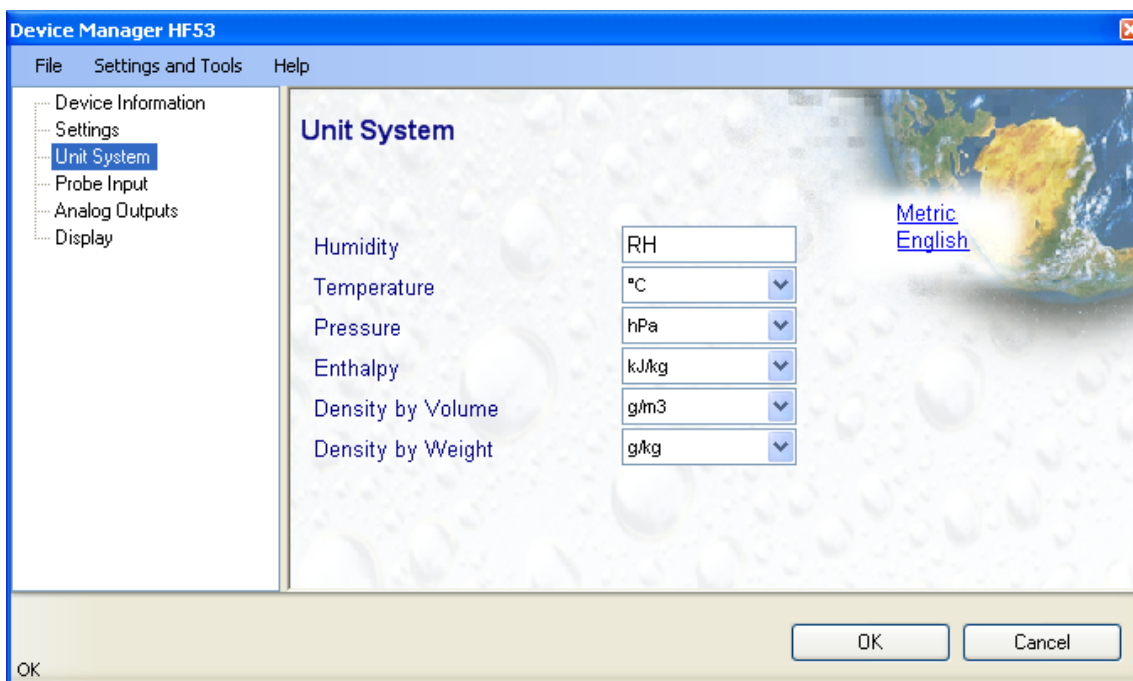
Device Manager HF53

File Settings and Tools Help

Device Information
Settings
Unit System
Probe Input
Analog Outputs
Display

Unit System

Metric
English

| | |
|---|---|
| Humidity | RH |
| Temperature | °C |
| Pressure | hPa |
| Enthalpy | kJ/kg |
| Density by Volume | g/m3 |
| Density by Weight | g/kg |

OK Cancel

OK